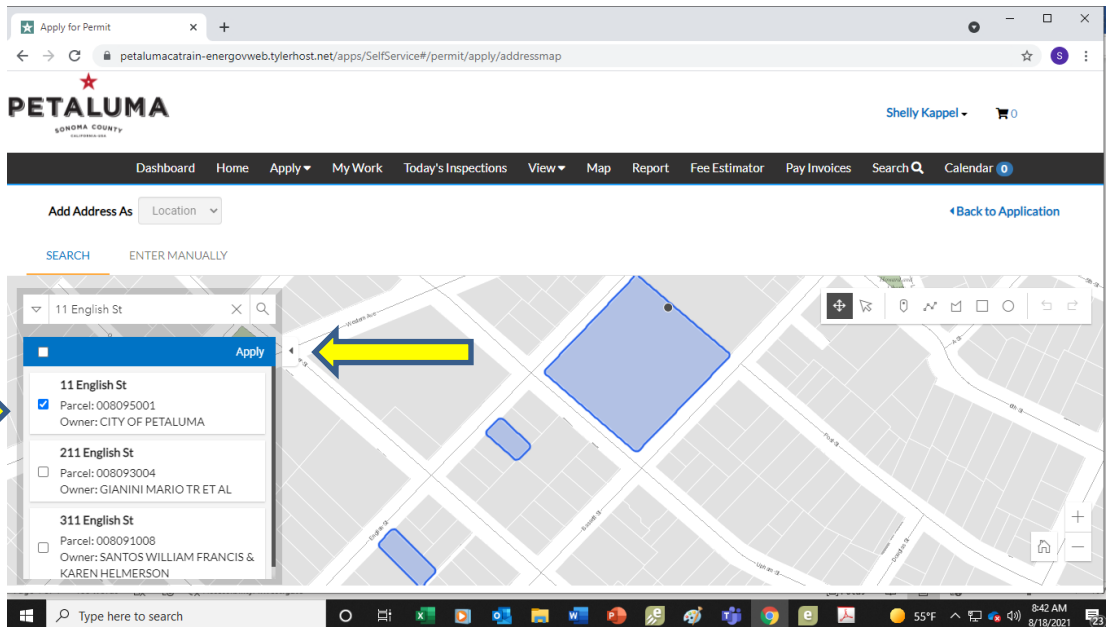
Apply for Permit

petalumacatrain-energovweb.tylerhost.net/apps/SelfService#/permit/apply/addressmap

PETALUMA
SONOMA COUNTY
CALIFORNIA USA

Shelly Kappel 0

Dashboard Home Apply My Work Today's Inspections View Map Report Fee Estimator Pay Invoices Search Calendar 0

Add Address As Location

Back to Application

SEARCH ENTER MANUALLY

11 English St

Apply

11 English St
Parcel: 008095001
Owner: CITY OF PETALUMA

211 English St
Parcel: 008093004
Owner: GIANINI MARIO TR ET AL

311 English St
Parcel: 008091008
Owner: SANTOS WILLIAM FRANCIS & KAREN HELMERSON

Type here to search

55°F

8:42 AM
8/18/2021